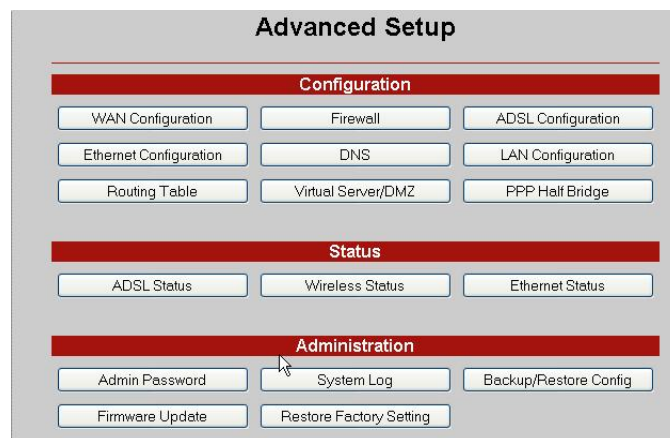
Advanced Setup

Configuration

WAN Configuration
Firewall
ADSL Configuration
Ethernet Configuration
DNS
LAN Configuration
Routing Table
Virtual Server/DMZ
PPP Half Bridge

Status

ADSL Status
Wireless Status
Ethernet Status

Administration

Admin Password
System Log
Backup/Restore Config
Firmware Update
Restore Factory Setting